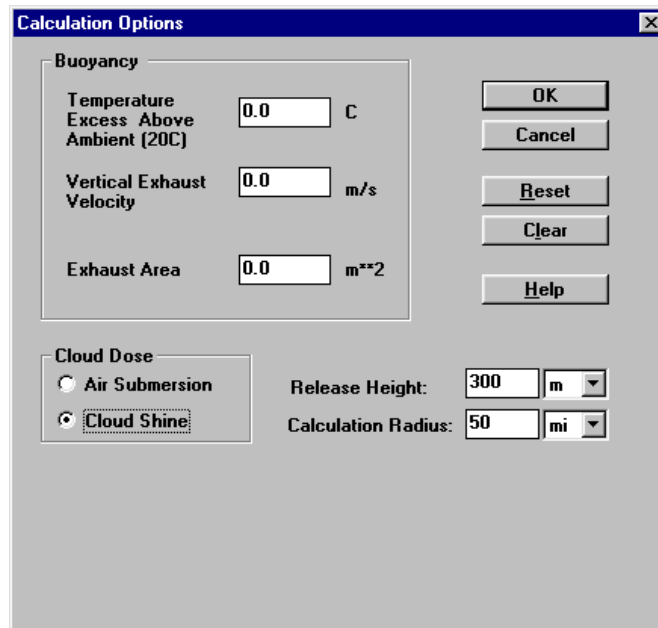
Calculation Options

Buoyancy

Temperature Excess Above Ambient (20C) 0.0 C

Vertical Exhaust Velocity 0.0 m/s

Exhaust Area 0.0 m**2

OK

Cancel

Reset

Clear

Help

Cloud Dose

Air Submersion

Cloud Shine

Release Height: 300 m

Calculation Radius: 50 mi